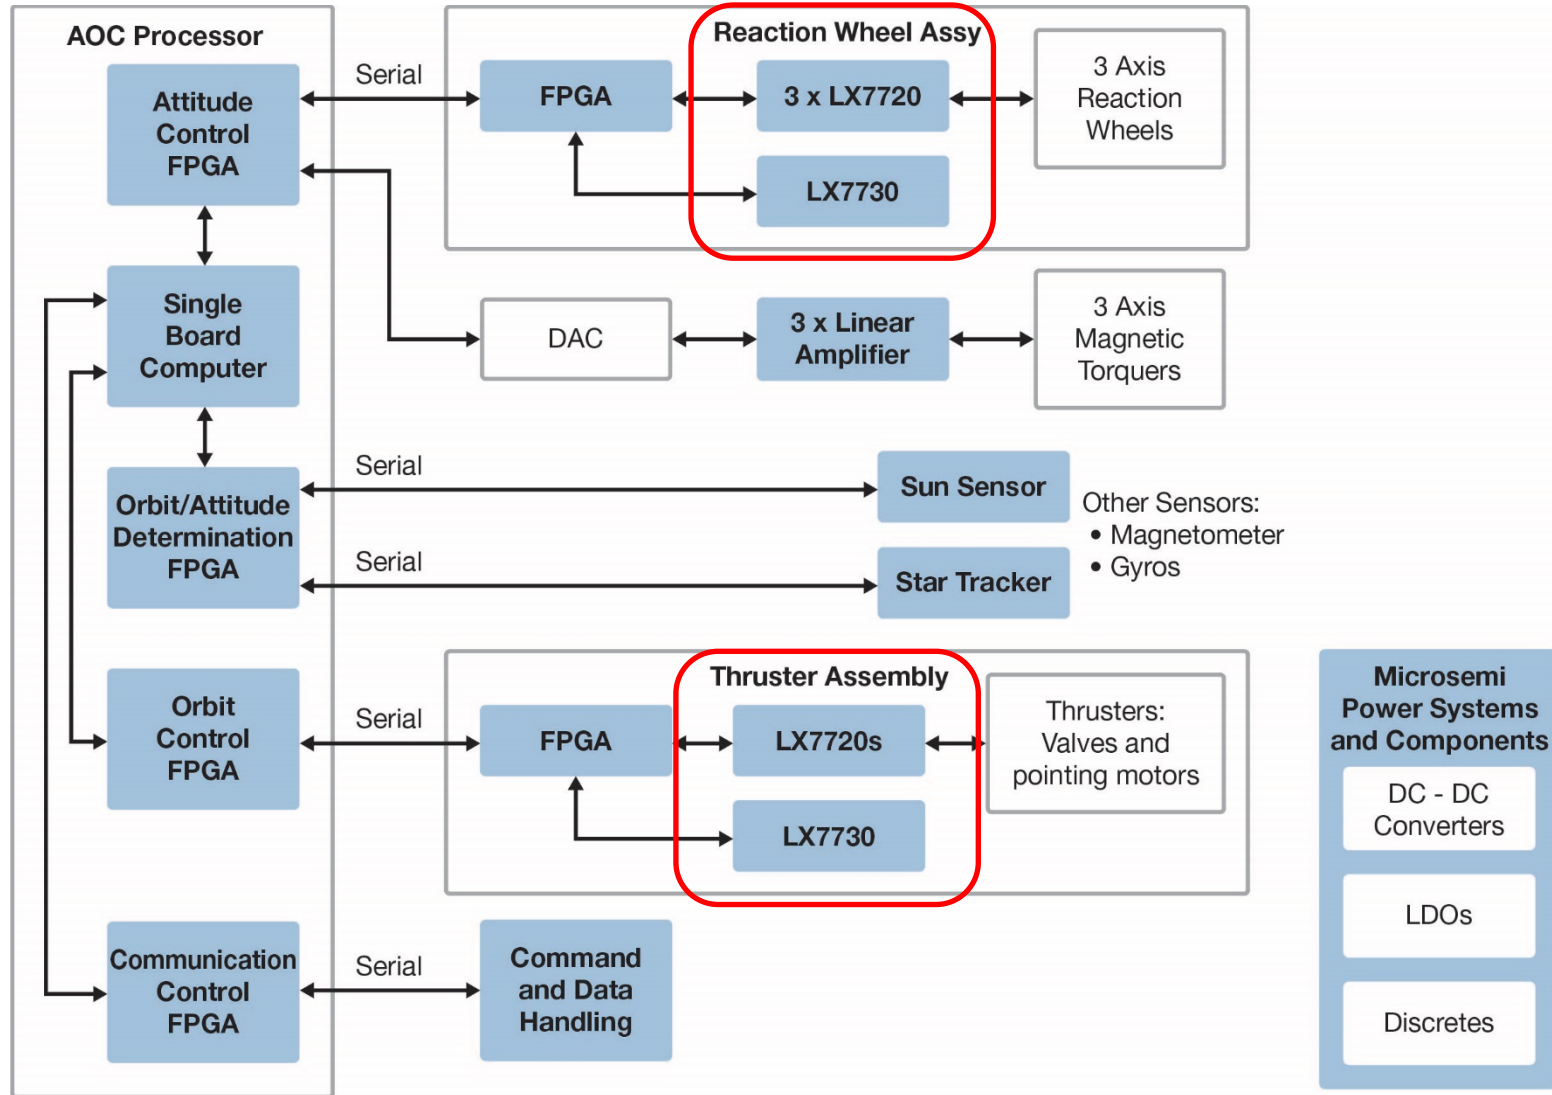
AOC Processor

Attitude Control FPGA

Single Board Computer

Orbit/Attitude Determination FPGA

Orbit Control FPGA

Communication Control FPGA

Serial

Reaction Wheel Assy

FPGA

3 x LX7720

LX7730

3 Axis Reaction Wheels

DAC

3 x Linear Amplifier

3 Axis Magnetic Torquers

Serial

Sun Sensor

Serial

Star Tracker

Other Sensors:
• Magnetometer
• Gyros

Thruster Assembly

Serial

FPGA

LX7720s

LX7730

Thrusters: Valves and pointing motors

Serial

Command and Data Handling

Microsemi Power Systems and Components

DC - DC Converters

LDOs

Discretes